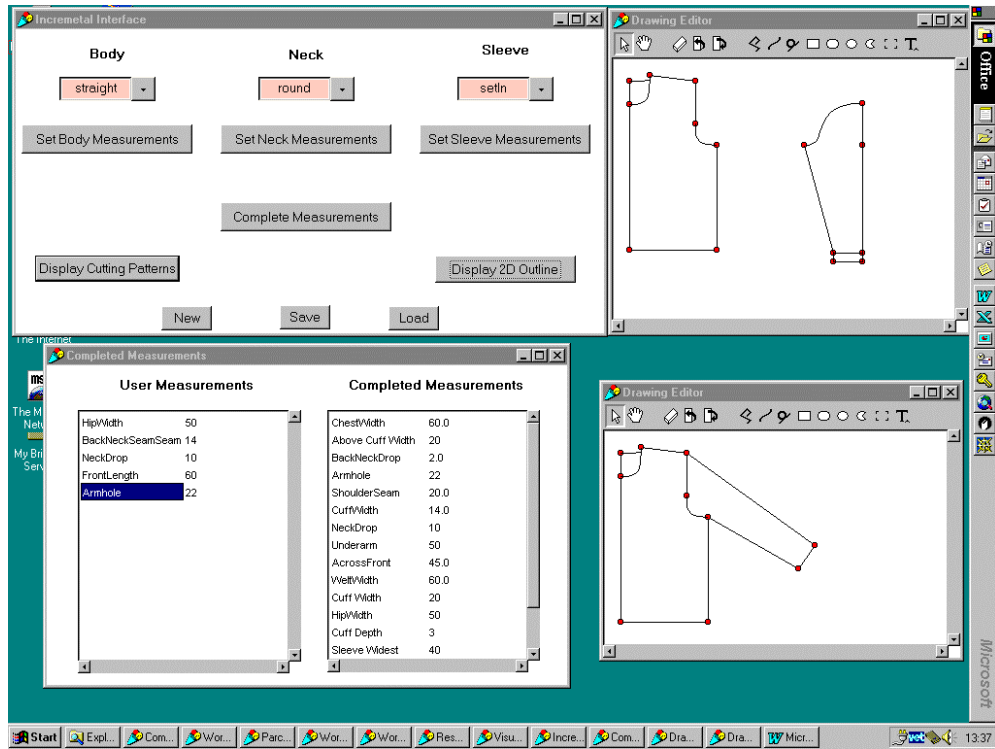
Incremetal Interface

Body
straight

Neck
round

Sleeve
setIn

Set Body Measurements
Set Neck Measurements
Set Sleeve Measurements

Complete Measurements

Display Cutting Patterns
Display 2D Outline

New
Save
Load

Drawing Editor

Drawing Editor

Completed Measurements

User Measurements

| | |
|---|---|
| HipWidth | 50 |
| BackNeckSeamSeam | 14 |
| NeckDrop | 10 |
| FrontLength | 60 |
| Armhole | 22 |

Completed Measurements

| | |
|---|---|
| ChestWidth | 60.0 |
| Above Cuff Width | 20 |
| BackNeckDrop | 2.0 |
| Armhole | 22 |
| ShoulderSeam | 20.0 |
| CuffWidth | 14.0 |
| NeckDrop | 10 |
| Underarm | 50 |
| AcrossFront | 45.0 |
| WeltWidth | 60.0 |
| Cuff Width | 20 |
| HipWidth | 50 |
| Cuff Depth | 3 |
| Sleeve Widest | 40 |

The Internet
The M Netw
My Bri Serv

Office
Microsoft

Start | Expl... | Com... | Wor... | Parc... | Wor... | Wor... | Res... | Visu... | Incre... | Com... | Dra... | Dra... | Micr...
13:37